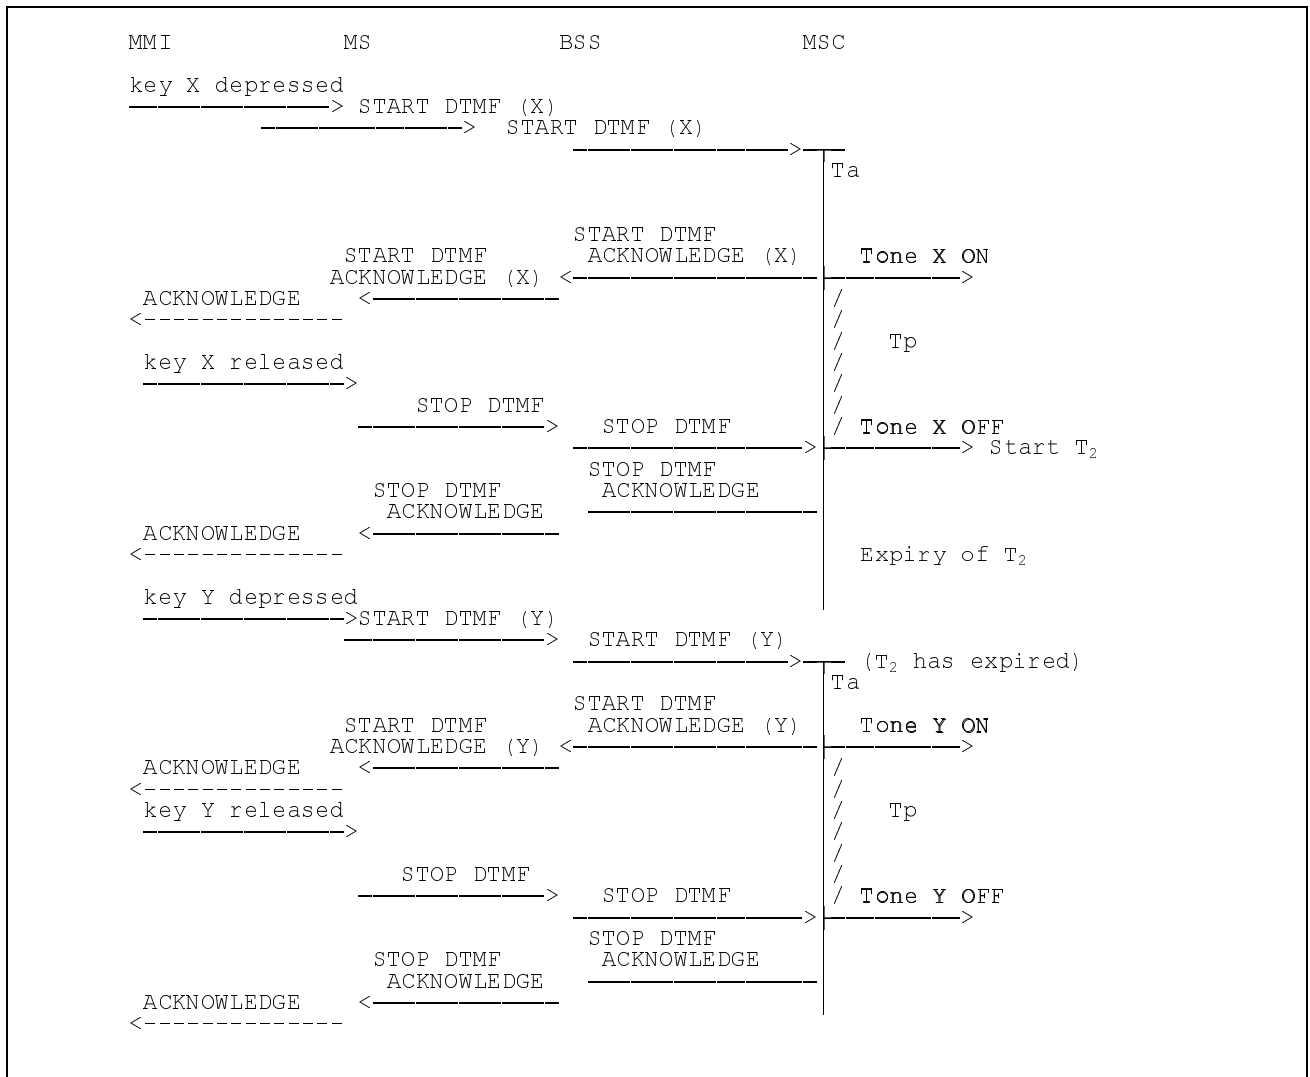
MMI MS BSS MSC

key X depressed
START DTMF (X)
START DTMF (X)
Ta

START DTMF ACKNOWLEDGE (X)
START DTMF ACKNOWLEDGE (X)
Tone X ON
ACKNOWLEDGE

Tp

key X released

STOP DTMF
STOP DTMF
Tone X OFF
Start $T_2$

STOP DTMF ACKNOWLEDGE
STOP DTMF ACKNOWLEDGE
ACKNOWLEDGE

Expiry of $T_2$

key Y depressed
START DTMF (Y)
START DTMF (Y)
($T_2$ has expired)
Ta

START DTMF ACKNOWLEDGE (Y)
START DTMF ACKNOWLEDGE (Y)
Tone Y ON
ACKNOWLEDGE

key Y released
Tp

STOP DTMF
STOP DTMF
Tone Y OFF

STOP DTMF ACKNOWLEDGE
STOP DTMF ACKNOWLEDGE
ACKNOWLEDGE